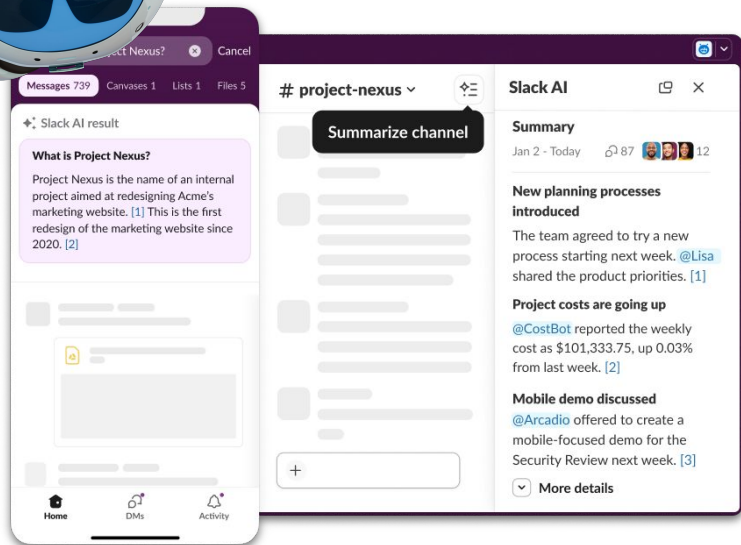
ject Nexus? Cancel

Messages 739 Canvases 1 Lists 1 Files 5

Slack AI result

What is Project Nexus?

Project Nexus is the name of an internal project aimed at redesigning Acme's marketing website. [1] This is the first redesign of the marketing website since 2020. [2]

Home DMs Activity

# project-nexus

Summarize channel

+

Slack AI

Summary

Jan 2 - Today 87 12

New planning processes introduced

The team agreed to try a new process starting next week. @Lisa shared the product priorities. [1]

Project costs are going up

@CostBot reported the weekly cost as $101,333.75, up 0.03% from last week. [2]

Mobile demo discussed

@Arcadio offered to create a mobile-focused demo for the Security Review next week. [3]

More details